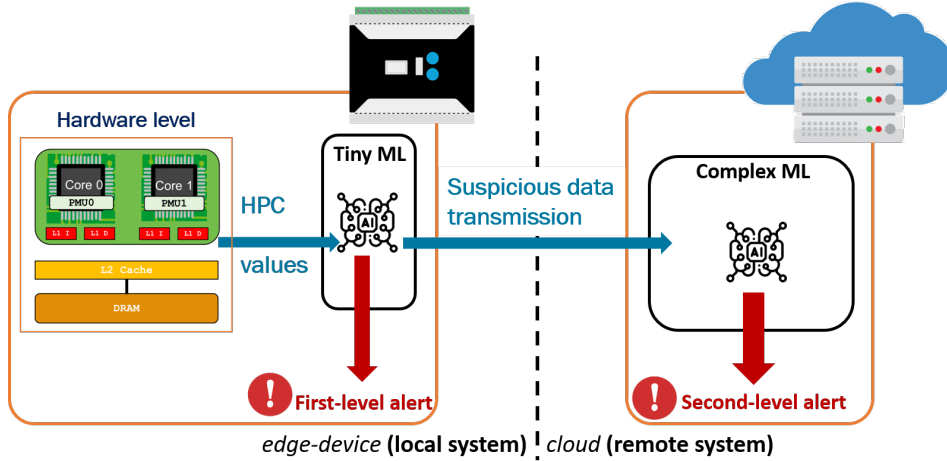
Hardware level

Core 0
PMU0
L1 I
L1 D

Core 1
PMU1
L1 I
L1 D

L2 Cache

DRAM

HPC

values

Tiny ML

AI

Suspicious data transmission

Complex ML

AI

First-level alert

Second-level alert

*edge-device* **(local system)** *cloud* **(remote system)**